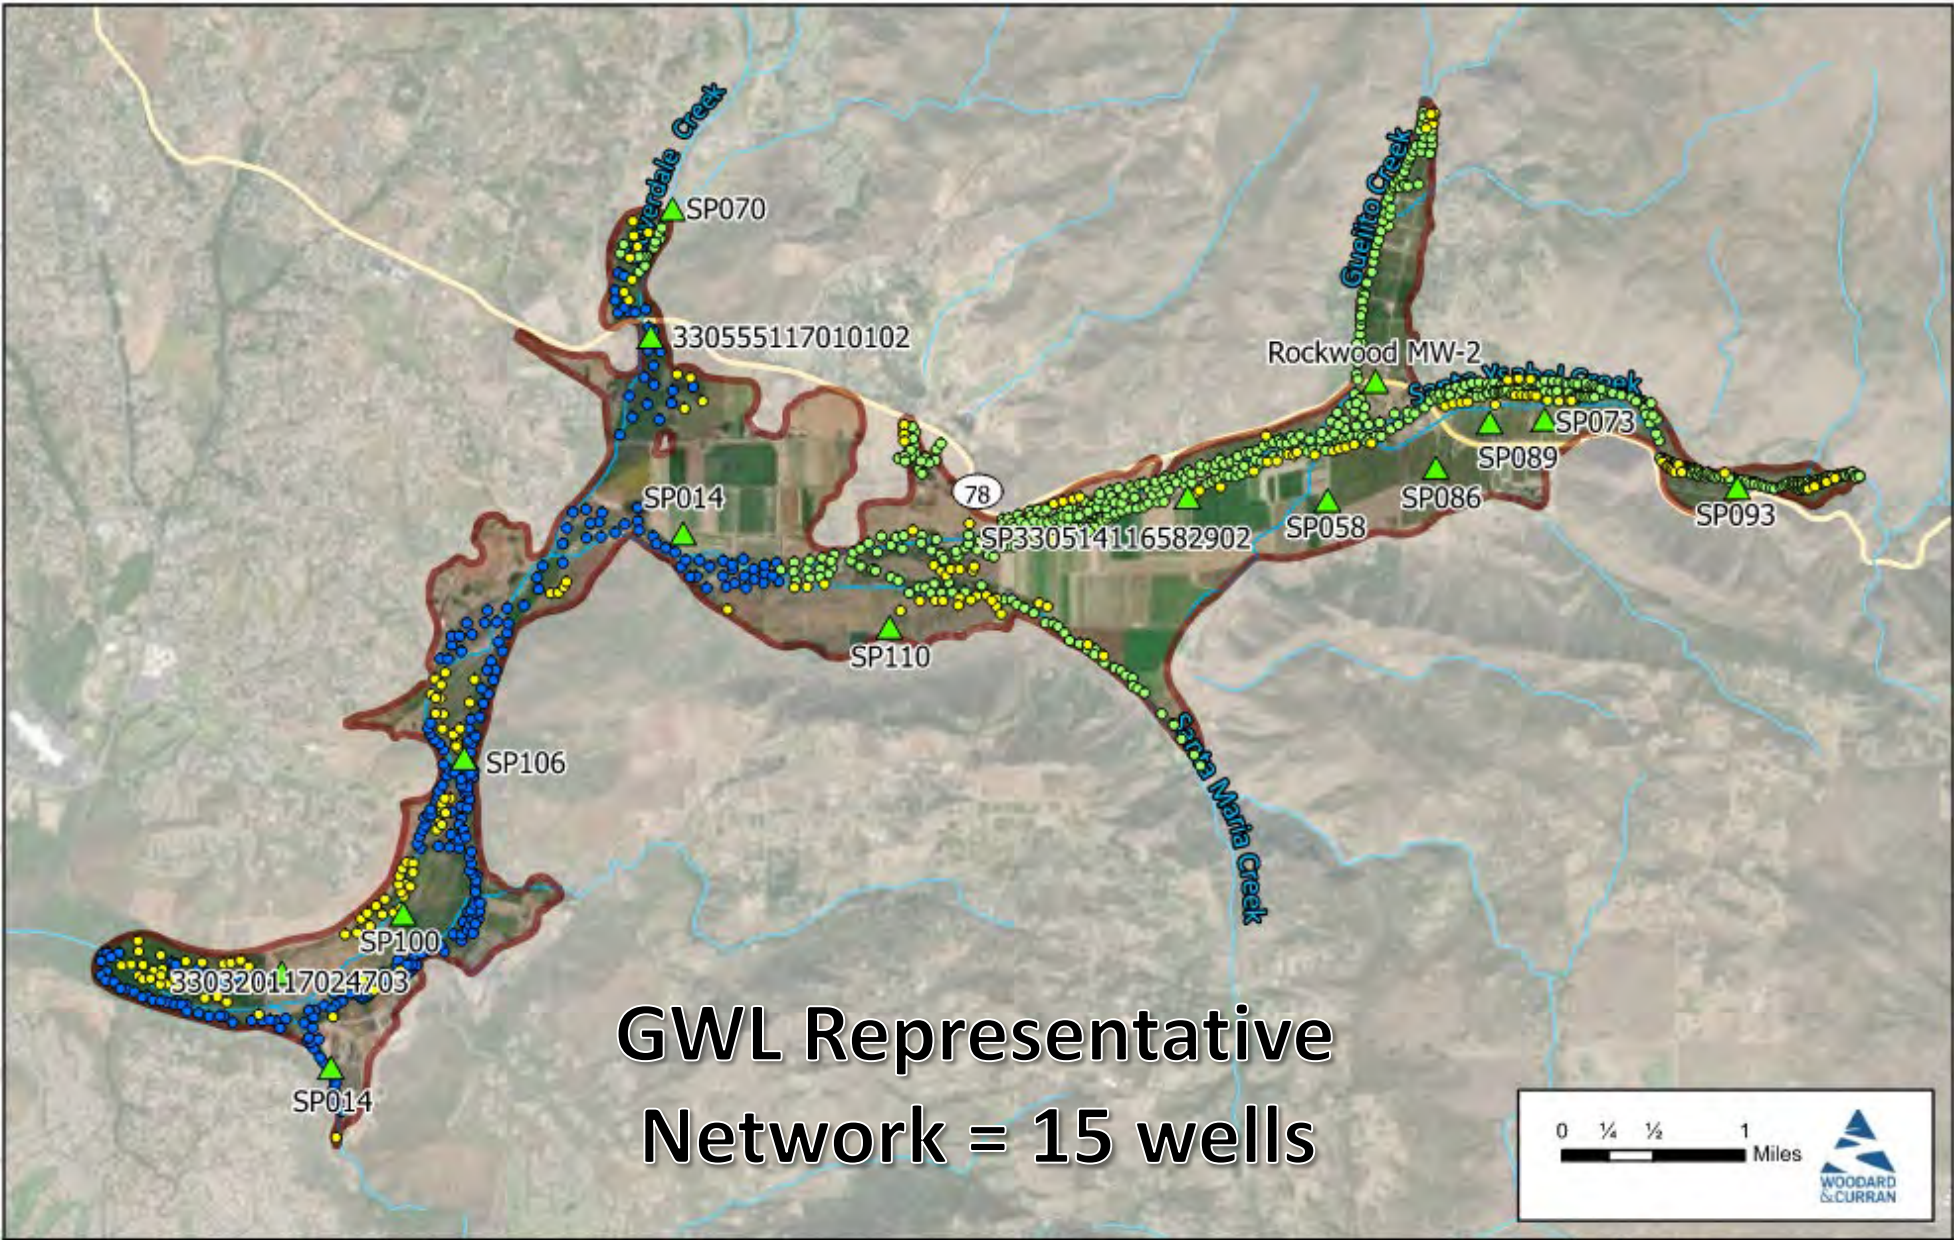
Cloverdale Creek
SP070
330555117010102
Guejito Creek
Rockwood MW-2
Santa Ysabel Creek
SP073
SP089
SP086
SP093
SP058
SP014
78
SP330514116582902
SP110
Santa Maria Creek
SP106
SP100
330320117024703
SP014

GWL Representative Network = 15 wells

0 ¼ ½ 1 Miles
WOODARD & CURRAN